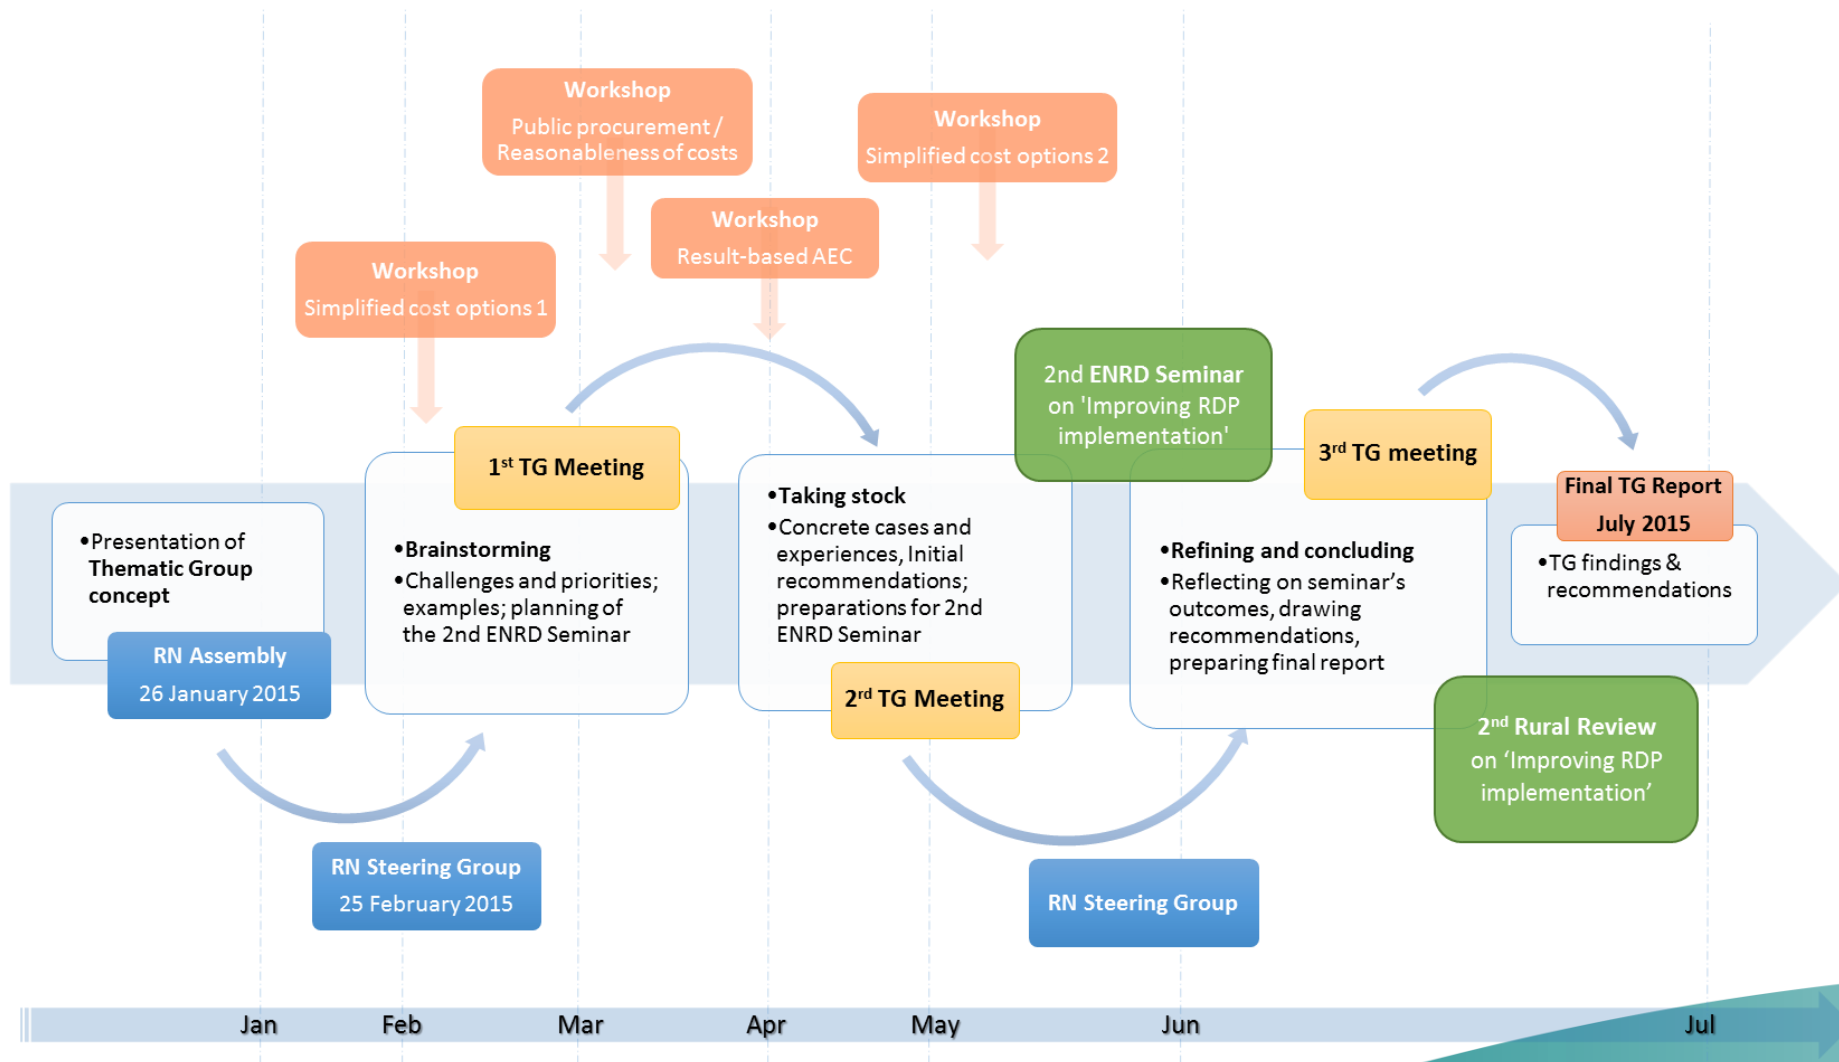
Workshop
Public procurement / Reasonableness of costs

Workshop
Simplified cost options 2

Workshop
Result-based AEC

Workshop
Simplified cost options 1

2nd ENRD Seminar on 'Improving RDP implementation'

1$^{st}$ TG Meeting

3$^{rd}$ TG meeting

Final TG Report
July 2015

•Presentation of Thematic Group concept

RN Assembly
26 January 2015

•Brainstorming
•Challenges and priorities; examples; planning of the 2nd ENRD Seminar

•Taking stock
•Concrete cases and experiences, Initial recommendations; preparations for 2nd ENRD Seminar

2$^{nd}$ TG Meeting

•Refining and concluding
•Reflecting on seminar's outcomes, drawing recommendations, preparing final report

•TG findings & recommendations

2$^{nd}$ Rural Review on 'Improving RDP implementation'

RN Steering Group
25 February 2015

RN Steering Group

Jan Feb Mar Apr May Jun Jul